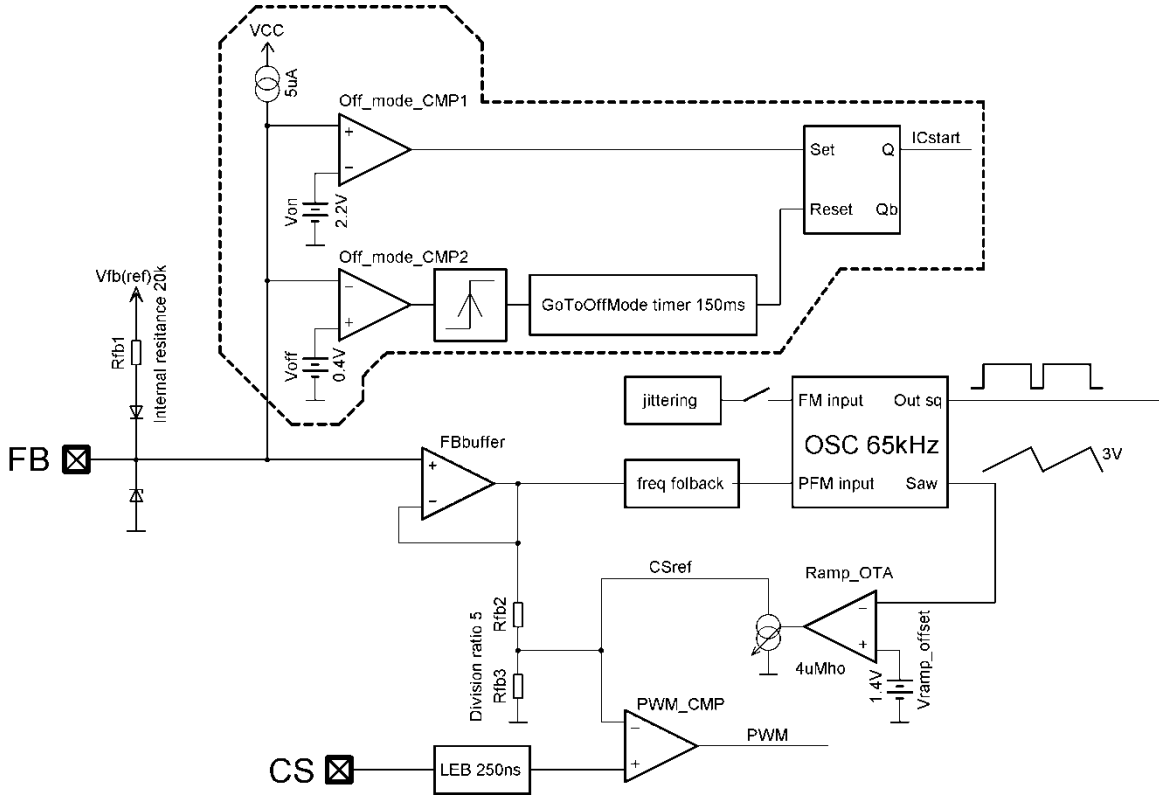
VCC
5uA
Off_mode_CMP1
+
−
Von
2.2V
Set
Q
ICstart
Reset
Qb
Off_mode_CMP2
−
+
Voff
0.4V
GoToOffMode timer 150ms
Vfb(ref)
Internal resitance 20k
Rfb1
jittering
FM input
Out sq
OSC 65kHz
FB
FBbuffer
+
−
freq folback
PFM input
Saw
3V
CSref
Ramp_OTA
−
+
Rfb2
Division ratio 5
Rfb3
4uMho
Vramp_offset
1.4V
PWM_CMP
−
+
PWM
CS
LEB 250ns